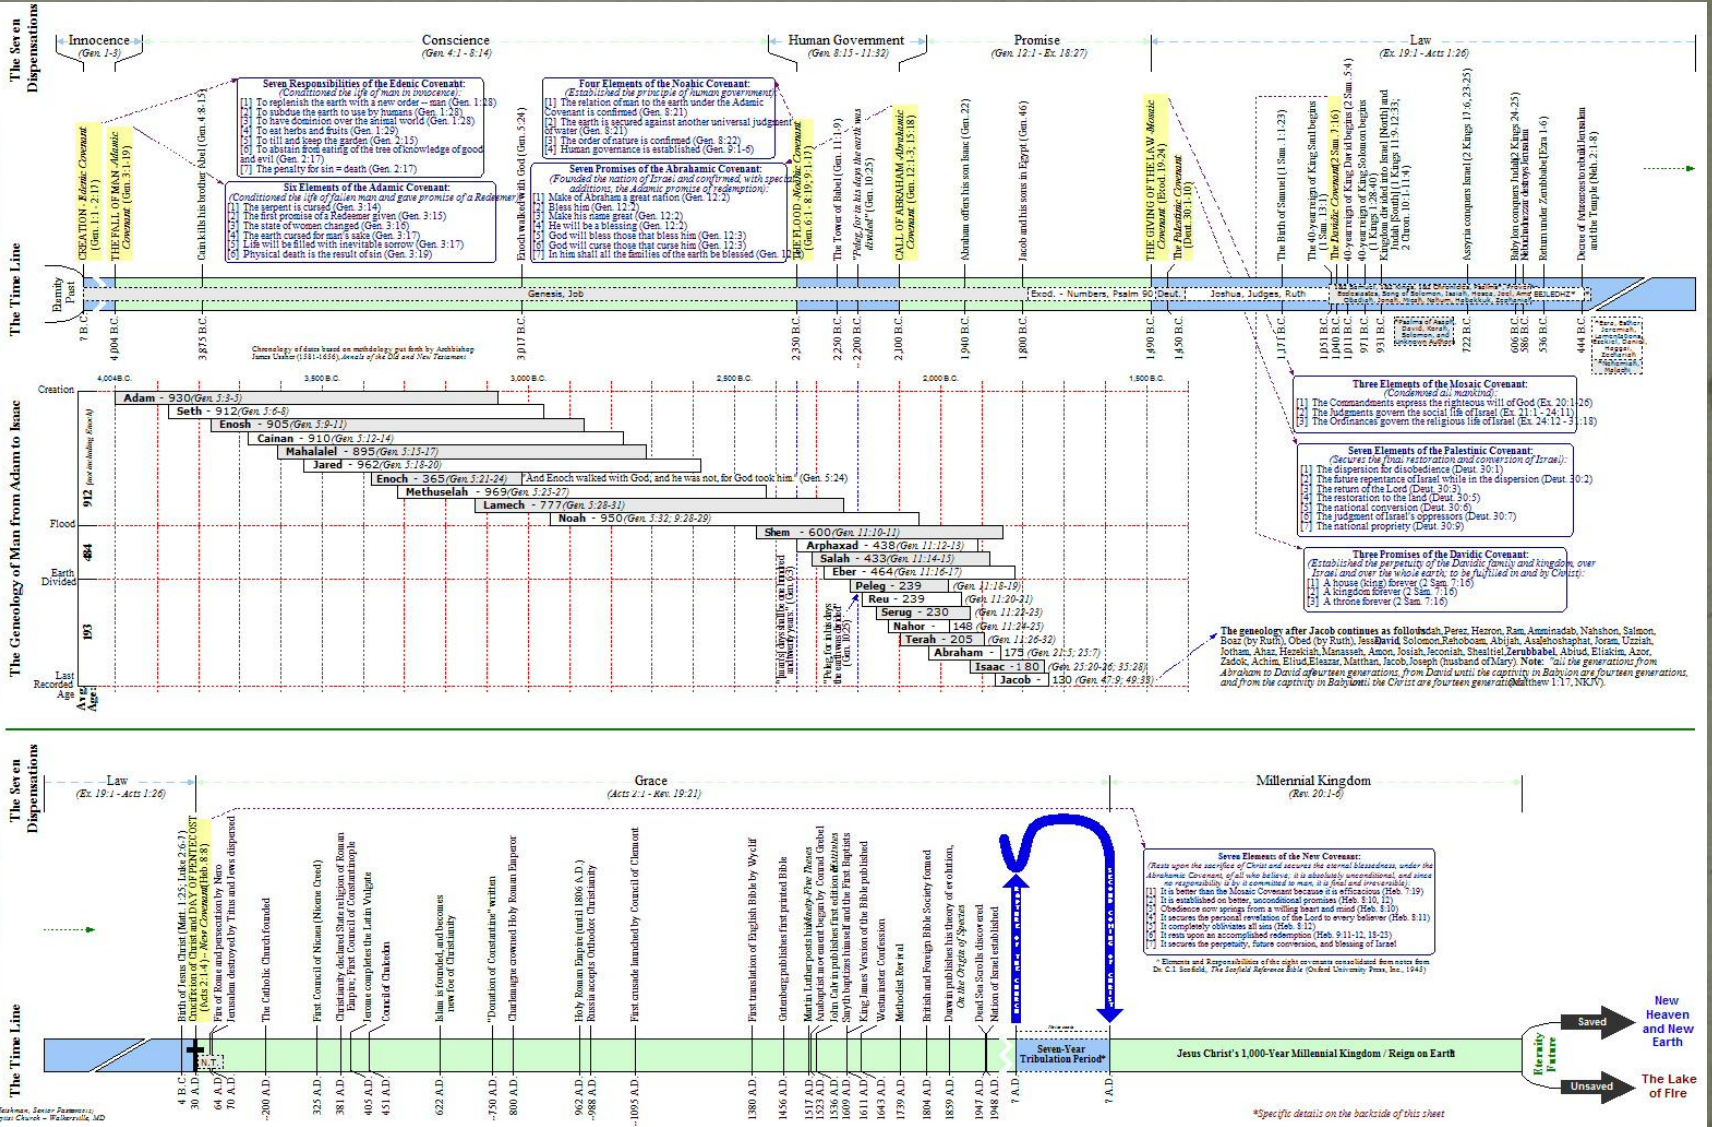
The Seven Dispensations

Innocence (Gen. 1-3)
Conscience (Gen. 4:1 - 8:14)
Human Government (Gen. 8:15 - 11:32)
Promise (Gen. 12:1 - Ex. 18:27)
Law (Ex. 19:1 - Acts 1:26)

Seven Responsibilities of the Edenic Covenant:
(Conditioned the life of man in innocence):
[1] To replenish the earth with a new order -- man (Gen. 1:28)
[2] To subdue the earth to use by humans (Gen. 1:28)
[3] To have dominion over the animal world (Gen. 1:28)
[4] To eat herbs and fruits (Gen. 1:29)
[5] To till and keep the garden (Gen. 2:15)
[6] To abstain from eating of the tree of knowledge of good and evil (Gen. 2:17)
[7] The penalty for sin = death (Gen. 2:17)

Six Elements of the Adamic Covenant:
(Conditioned the life of fallen man and gave promise of a Redeemer)
[1] The serpent is cursed (Gen. 3:14)
[2] The first promise of a Redeemer given (Gen. 3:15)
[3] The state of women changed (Gen. 3:16)
[4] The earth cursed for man's sake (Gen. 3:17)
[5] Life will be filled with inevitable sorrow (Gen. 3:17)
[6] Physical death is the result of sin (Gen. 3:19)

Four Elements of the Noahic Covenant:
(Established the principle of human government)
[1] The relation of man to the earth under the Adamic Covenant is confirmed (Gen. 8:21)
[2] The earth is secured against another universal judgment of water (Gen. 8:21)
[3] The order of nature is confirmed (Gen. 8:22)
[4] Human governance is established (Gen. 9:1-6)

Seven Promises of the Abrahamic Covenant:
(Founded the nation of Israel and confirmed, with specific additions, the Adamic promise of redemption):
[1] Make of Abraham a great nation (Gen. 12:2)
[2] Bless him (Gen. 12:2)
[3] Make his name great (Gen. 12:2)
[4] He will be a blessing (Gen. 12:2)
[5] God will bless those that bless him (Gen. 12:3)
[6] God will curse those that curse him (Gen. 12:3)
[7] In him shall all the families of the earth be blessed (Gen. 12:3)

CREATION - Edenic Covenant (Gen. 1:1 - 2:17)
THE FALL OF MAN Adamic Covenant (Gen. 3:1-19)
Cain kills his brother Abel (Gen. 4:8-15)
Enoch walked with God (Gen. 5:24)
THE FLOOD Noahic Covenant (Gen. 6:1 - 8:19; 9:1-17)
The Tower of Babel (Gen. 11:1-9)
"Peleg, for in his days the earth was divided" (Gen. 10:25)
CALL OF ABRAHAM Abrahamic Covenant (Gen. 12:1-3, 15:18)
Abraham offers his son Isaac (Gen. 22)
Jacob and his sons in Egypt (Gen. 46)
THE GIVING OF THE LAW Mosaic Covenant (Exod. 19-24)
The Palestinic Covenant (Deut. 30:1-10)
The Birth of Samuel (1 Sam. 1:1-23)
The 40-year reign of King Saul begins (1 Sam. 13:1)
The Davidic Covenant (2 Sam. 7:16)
40-year reign of King David begins (2 Sam. 5:4)
40-year reign of King Solomon begins (1 Kings 2:12)
Kingdom divided into Israel [North] and Judah [South] (1 Kings 11:9-12:33; 2 Chron. 10:1-11:4)
Assyria conquers Israel (2 Kings 17:6, 23:25)
Babylon conquers Judah (2 Kings 24-25)
Nebuchadnezzar destroys Jerusalem
Return under Zerubbabel (Ezra 1-6)
Decree of Artaxerxes to rebuild Jerusalem and the Temple (Neh. 2:1-8)

The Time Line
Eternity Past
Genesis, Job
Exod. - Numbers, Psalm 90
Deut.
Joshua, Judges, Ruth
1 Samuel - 2 Kings and Chronicles, Psalms, Proverbs, Ecclesiastes, Song of Solomon, Isaiah, Hosea, Joel, Amos, Obadiah, Jonah, Micah, Nahum, Habakkuk, Zephaniah
Psalms of Asaph, David, Korah, Solomon, and unknown authors
Ezra, Esther, Jeremiah, Lamentations, Ezekiel, Daniel, Haggai, Zechariah, Nehemiah, Malachi

? B.C. | 4,004 B.C. | 3,875 B.C. | 3,017 B.C. | 2,350 B.C. | 2,250 B.C. | ~2,200 B.C. | 2,100 B.C. | 1,940 B.C. | 1,800 B.C. | 1,490 B.C. | 1,450 B.C. | 1,117 B.C. | 1,051 B.C. | 1,040 B.C. | 1,011 B.C. | 971 B.C. | 931 B.C. | 722 B.C. | 606 B.C. | 586 B.C. | 536 B.C. | 444 B.C.

Chronology of dates based on methodology put forth by Archbishop James Ussher (1581-1656), Annals of the Old and New Testaments

The Genealogy of Man from Adam to Isaac
4,004 B.C. | 3,500 B.C. | 3,000 B.C. | 2,500 B.C. | 2,000 B.C. | 1,500 B.C.
Creation
912 (not including Enoch)
Flood
484
Earth Divided
193
Last Recorded Age
Avg. Age:

Adam - 930 (Gen. 5:3-5)
Seth - 912 (Gen. 5:6-8)
Enosh - 905 (Gen. 5:9-11)
Cainan - 910 (Gen. 5:12-14)
Mahalalel - 895 (Gen. 5:15-17)
Jared - 962 (Gen. 5:18-20)
Enoch - 365 (Gen. 5:21-24) "And Enoch walked with God; and he was not, for God took him" (Gen. 5:24)
Methuselah - 969 (Gen. 5:25-27)
Lamech - 777 (Gen. 5:28-31)
Noah - 950 (Gen. 5:32; 9:28-29)
Shem - 600 (Gen. 11:10-11)
Arphaxad - 438 (Gen. 11:12-13)
Salah - 433 (Gen. 11:14-15)
Eber - 464 (Gen. 11:16-17)
Peleg - 239 (Gen. 11:18-19)
Reu - 239 (Gen. 11:20-21)
Serug - 230 (Gen. 11:22-23)
Nahor - 148 (Gen. 11:24-25)
Terah - 205 (Gen. 11:26-32)
Abraham - 175 (Gen. 21:5; 25:7)
Isaac - 180 (Gen. 25:20-26; 35:28)
Jacob - 130 (Gen. 47:9; 49:33)
"man's days shall be one hundred and twenty years" (Gen. 6:3)
"Peleg, for in his days the earth was divided" (Gen. 10:25)

Three Elements of the Mosaic Covenant:
(Condemned all mankind):
[1] The Commandments express the righteous will of God (Ex. 20:1-26)
[2] The Judgments govern the social life of Israel (Ex. 21:1 - 24:11)
[3] The Ordinances govern the religious life of Israel (Ex. 24:12 - 31:18)

Seven Elements of the Palestinic Covenant:
(Secures the final restoration and conversion of Israel):
[1] The dispersion for disobedience (Deut. 30:1)
[2] The future repentance of Israel while in the dispersion (Deut. 30:2)
[3] The return of the Lord (Deut. 30:3)
[4] The restoration to the land (Deut. 30:5)
[5] The national conversion (Deut. 30:6)
[6] The judgment of Israel's oppressors (Deut. 30:7)
[7] The national propriety (Deut. 30:9)

Three Promises of the Davidic Covenant:
(Established the perpetuity of the Davidic family and kingdom, over Israel and over the whole earth; to be fulfilled in and by Christ):
[1] A house (king) forever (2 Sam. 7:16)
[2] A kingdom forever (2 Sam. 7:16)
[3] A throne forever (2 Sam. 7:16)

The geneology after Jacob continues as follows: Judah, Perez, Hezron, Ram, Amminadab, Nahshon, Salmon, Boaz (by Ruth), Obed (by Ruth), Jesse, David, Solomon, Rehoboam, Abijah, Asa, Jehoshaphat, Joram, Uzziah, Jotham, Ahaz, Hezekiah, Manasseh, Amon, Josiah, Jeconiah, Shealtiel, Zerubbabel, Abiud, Eliakim, Azor, Zadok, Achim, Eliud, Eleazar, Matthan, Jacob, Joseph (husband of Mary). Note: "all the generations from Abraham to David are fourteen generations, from David until the captivity in Babylon are fourteen generations, and from the captivity in Babylon until the Christ are fourteen generations" (Matthew 1:17, NKJV).

The Seven Dispensations
Law (Ex. 19:1 - Acts 1:26)
Grace (Acts 2:1 - Rev. 19:21)
Millennial Kingdom (Rev. 20:1-6)

Birth of Jesus Christ (Matt. 1:25; Luke 2:6-7)
Crucifixion of Christ and DAY OF PENTECOST (Acts 2:1-4) - New Covenant (Heb. 8:8)
Fire of Rome and persecution by Nero
Jerusalem destroyed by Titus and Jews dispersed
The Catholic Church founded
First Council of Nicaea (Nicene Creed)
Christianity declared State religion of Roman Empire, First Council of Constantinople
Jerome completes the Latin Vulgate
Council of Chalcedon
Islam is founded, and becomes new foe of Christianity
"Donation of Constantine" written
Charlemagne crowned Holy Roman Emperor
Holy Roman Empire (until 1806 A.D.)
Russia accepts Orthodox Christianity
First crusade launched by Council of Clermont
First translation of English Bible by Wyclif
Gutenberg publishes first printed Bible
Martin Luther posts his Ninety-Five Theses
Anabaptist movement begun by Conrad Grebel
John Calvin publishes first edition Institutes
Smyth baptizes himself and the First Baptists
King James Version of the Bible published
Westminster Confession
Methodist Revival
British and Foreign Bible Society formed
Darwin publishes his theory of evolution, On the Origin of Species
Dead Sea Scrolls discovered
Nation of Israel established
RAPTURE OF THE CHURCH
SECOND COMING OF CHRIST

Seven Elements of the New Covenant:
(Rests upon the sacrifice of Christ and secures the eternal blessedness, under the Abrahamic Covenant, of all who believe; it is absolutely unconditional, and since no responsibility is by it committed to man, it is final and irreversible):
[1] It is better than the Mosaic Covenant because it is efficacious (Heb. 7:19)
[2] It is established on better, unconditional promises (Heb. 8:10, 12)
[3] Obedience now springs from a willing heart and mind (Heb. 8:10)
[4] It secures the personal revelation of the Lord to every believer (Heb. 8:11)
[5] It completely obliviates all sins (Heb. 8:12)
[6] It rests upon an accomplished redemption (Heb. 9:11-12, 18-23)
[7] It secures the perpetuity, future conversion, and blessing of Israel

* Elements and Responsibilities of the eight covenants consolidated from notes from Dr. C.I. Scofield, The Scofield Reference Bible (Oxford University Press, Inc., 1945)

The Time Line
N.T.
Seven-Year Tribulation Period*
Jesus Christ's 1,000-Year Millennial Kingdom / Reign on Earth
Eternity Future
Saved
New Heaven and New Earth
Unsaved
The Lake of Fire

4 B.C. | 30 A.D. | 64 A.D. | 70 A.D. | ~200 A.D. | 325 A.D. | 381 A.D. | 405 A.D. | 451 A.D. | 622 A.D. | ~750 A.D. | 800 A.D. | 962 A.D. | ~988 A.D. | 1095 A.D. | 1380 A.D. | 1456 A.D. | 1517 A.D. | 1523 A.D. | 1536 A.D. | 1609 A.D. | 1611 A.D. | 1643 A.D. | 1739 A.D. | 1804 A.D. | 1859 A.D. | 1947 A.D. | 1948 A.D. | ? A.D. | ? A.D.

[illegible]ashman, Senior Pastor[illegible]
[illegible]ptist Church - Walkersville, MD

*Specific details on the backside of this sheet